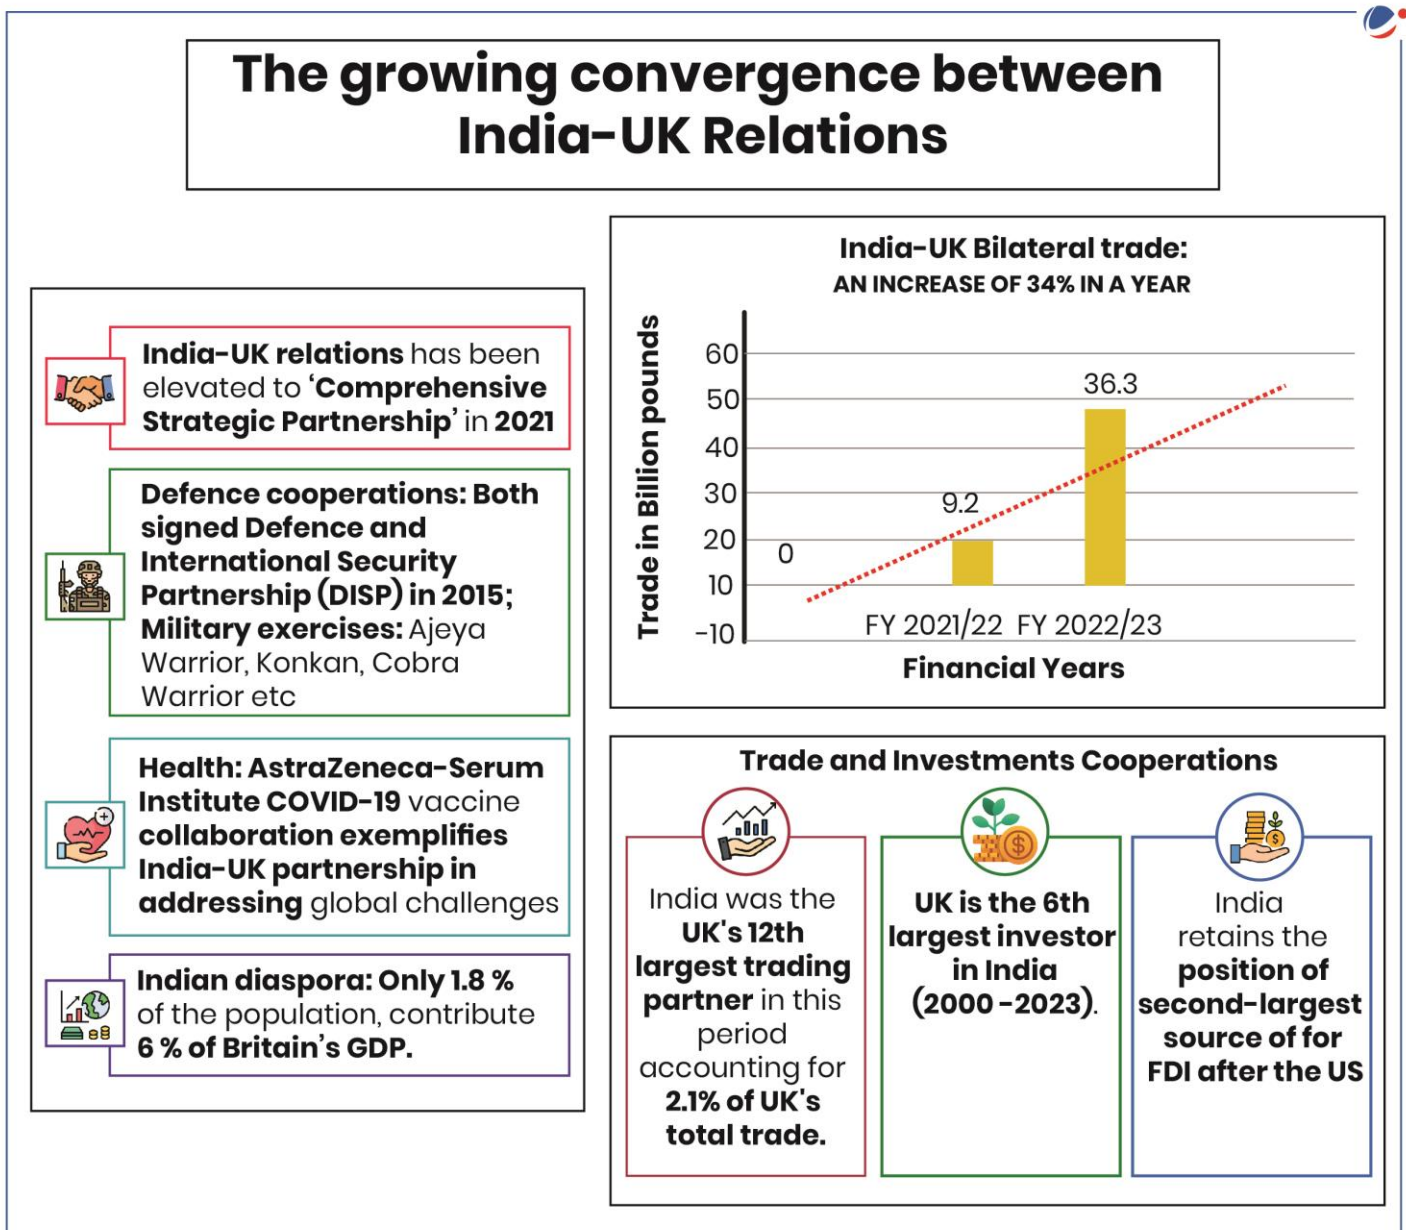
The growing convergence between India-UK Relations

India-UK relations has been elevated to 'Comprehensive Strategic Partnership' in 2021

Defence cooperations: Both signed Defence and International Security Partnership (DISP) in 2015; Military exercises: Ajeya Warrior, Konkan, Cobra Warrior etc

Health: AstraZeneca-Serum Institute COVID-19 vaccine collaboration exemplifies India-UK partnership in addressing global challenges

Indian diaspora: Only 1.8 % of the population, contribute 6 % of Britain's GDP.

India-UK Bilateral trade:
AN INCREASE OF 34% IN A YEAR

Trade in Billion pounds

60
50
40
30
20
10
-10

0
9.2
36.3

FY 2021/22 FY 2022/23

Financial Years

Trade and Investments Cooperations

India was the UK's 12th largest trading partner in this period accounting for 2.1% of UK's total trade.

UK is the 6th largest investor in India (2000 -2023).

India retains the position of second-largest source of for FDI after the US